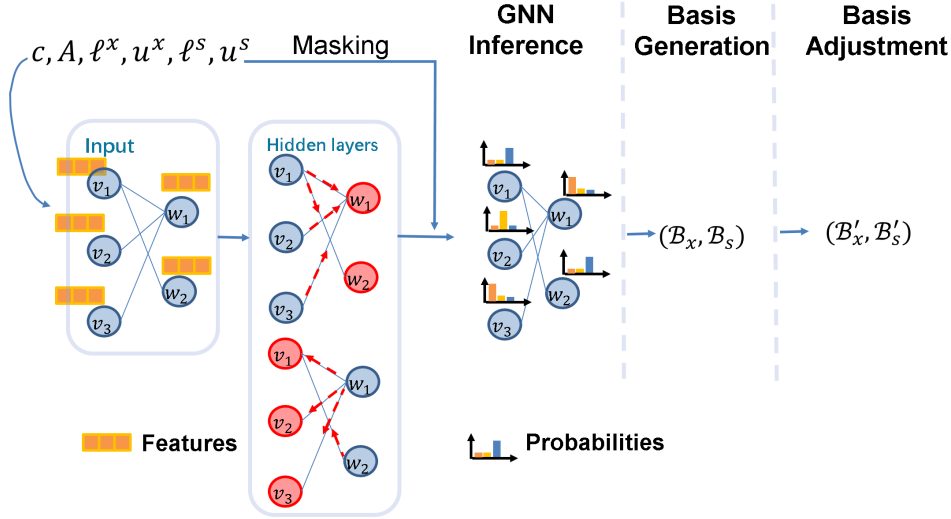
$c, A, \ell^x, u^x, \ell^s, u^s$

Masking

GNN Inference

Basis Generation

Basis Adjustment

Input

$v_1$ $v_2$ $v_3$ $w_1$ $w_2$

Hidden layers

$v_1$ $v_2$ $v_3$ $w_1$ $w_2$

$v_1$ $v_2$ $v_3$ $w_1$ $w_2$

$v_1$ $v_2$ $v_3$ $w_1$ $w_2$

$(\mathcal{B}_x, \mathcal{B}_s)$

$(\mathcal{B}_x', \mathcal{B}_s')$

Features

Probabilities